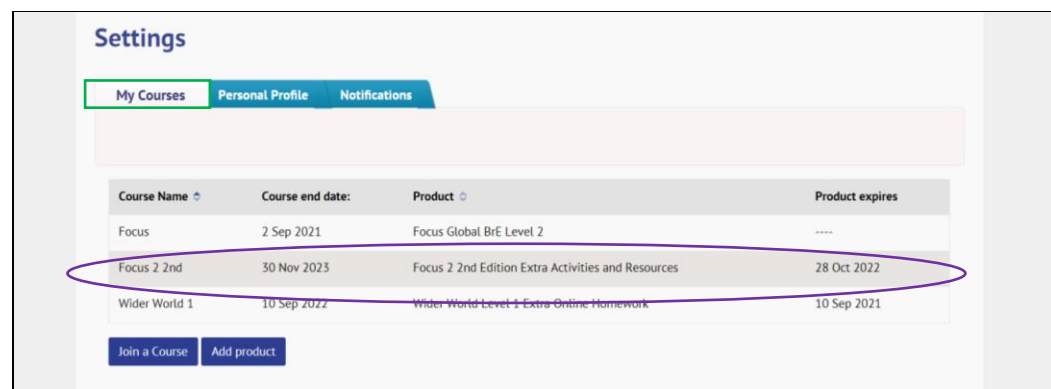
Settings

My Courses | Personal Profile | Notifications

| Course Name | Course end date: | Product | Product expires |
|---|---|---|---|
| Focus | 2 Sep 2021 | Focus Global BrE Level 2 | ---- |
| Focus 2 2nd | 30 Nov 2023 | Focus 2 2nd Edition Extra Activities and Resources | 28 Oct 2022 |
| Wider World 1 | 10 Sep 2022 | Wider World Level 1 Extra Online Homework | 10 Sep 2021 |

Join a Course | Add product